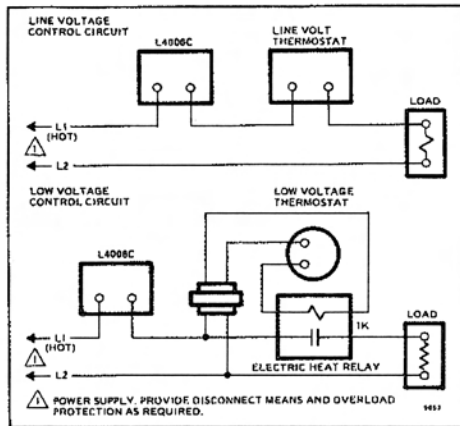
LINE VOLTAGE CONTROL CIRCUIT

L4006C

LINE VOLT THERMOSTAT

LOAD

L1 (HOT)

1

L2

LOW VOLTAGE CONTROL CIRCUIT

LOW VOLTAGE THERMOSTAT

L4006C

1K

LOAD

L1 (HOT)

1

ELECTRIC HEAT RELAY

L2

1 POWER SUPPLY. PROVIDE DISCONNECT MEANS AND OVERLOAD PROTECTION AS REQUIRED.

9453